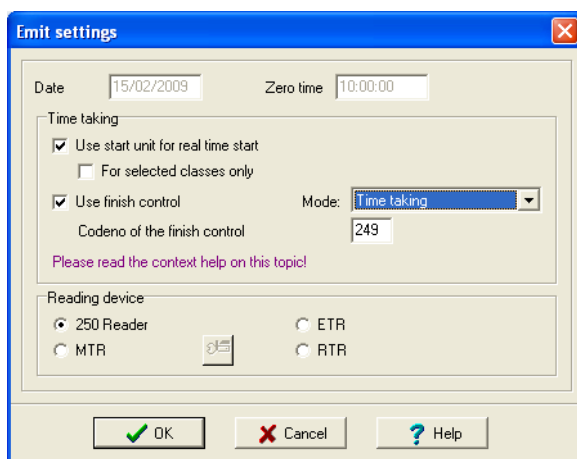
Emit settings

Date 15/02/2009 Zero time 10:00:00

Time taking

Use start unit for real time start

For selected classes only

Use finish control Mode: Time taking

Codeno of the finish control 249

Please read the context help on this topic!

Reading device

250 Reader

ETR

MTR

RTR

OK

Cancel

Help